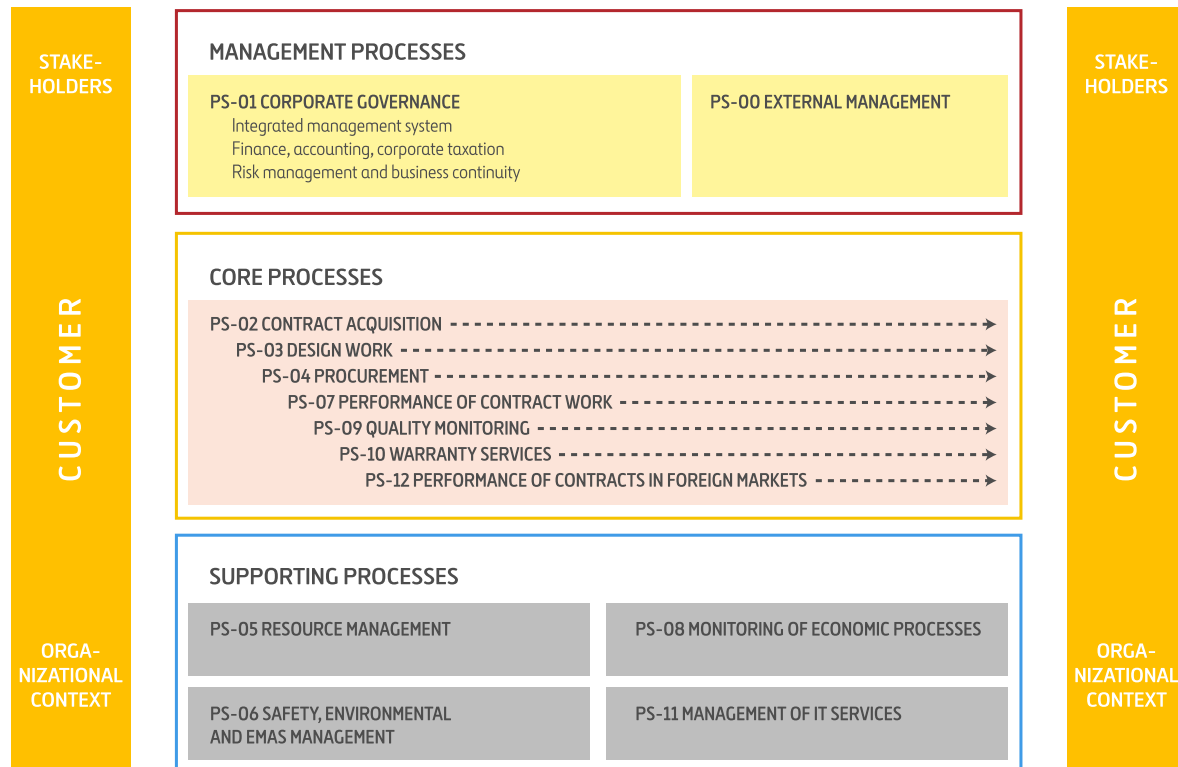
STAKEHOLDERS

CUSTOMER

ORGANIZATIONAL CONTEXT

MANAGEMENT PROCESSES

PS-01 CORPORATE GOVERNANCE
Integrated management system
Finance, accounting, corporate taxation
Risk management and business continuity

PS-00 EXTERNAL MANAGEMENT

CORE PROCESSES

PS-02 CONTRACT ACQUISITION
PS-03 DESIGN WORK
PS-04 PROCUREMENT
PS-07 PERFORMANCE OF CONTRACT WORK
PS-09 QUALITY MONITORING
PS-10 WARRANTY SERVICES
PS-12 PERFORMANCE OF CONTRACTS IN FOREIGN MARKETS

SUPPORTING PROCESSES

PS-05 RESOURCE MANAGEMENT

PS-08 MONITORING OF ECONOMIC PROCESSES

PS-06 SAFETY, ENVIRONMENTAL AND EMAS MANAGEMENT

PS-11 MANAGEMENT OF IT SERVICES

STAKEHOLDERS

CUSTOMER

ORGANIZATIONAL CONTEXT